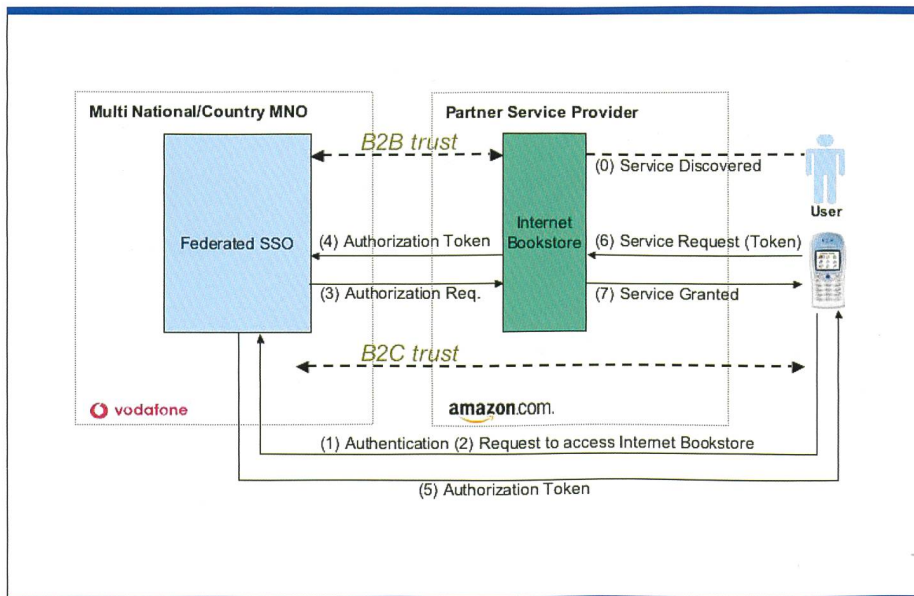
Multi National/Country MNO

Partner Service Provider

B2B trust

Federated SSO

Internet Bookstore

(0) Service Discovered

User

(4) Authorization Token

(6) Service Request (Token)

(3) Authorization Req.

(7) Service Granted

B2C trust

vodafone

amazon.com.

(1) Authentication (2) Request to access Internet Bookstore

(5) Authorization Token